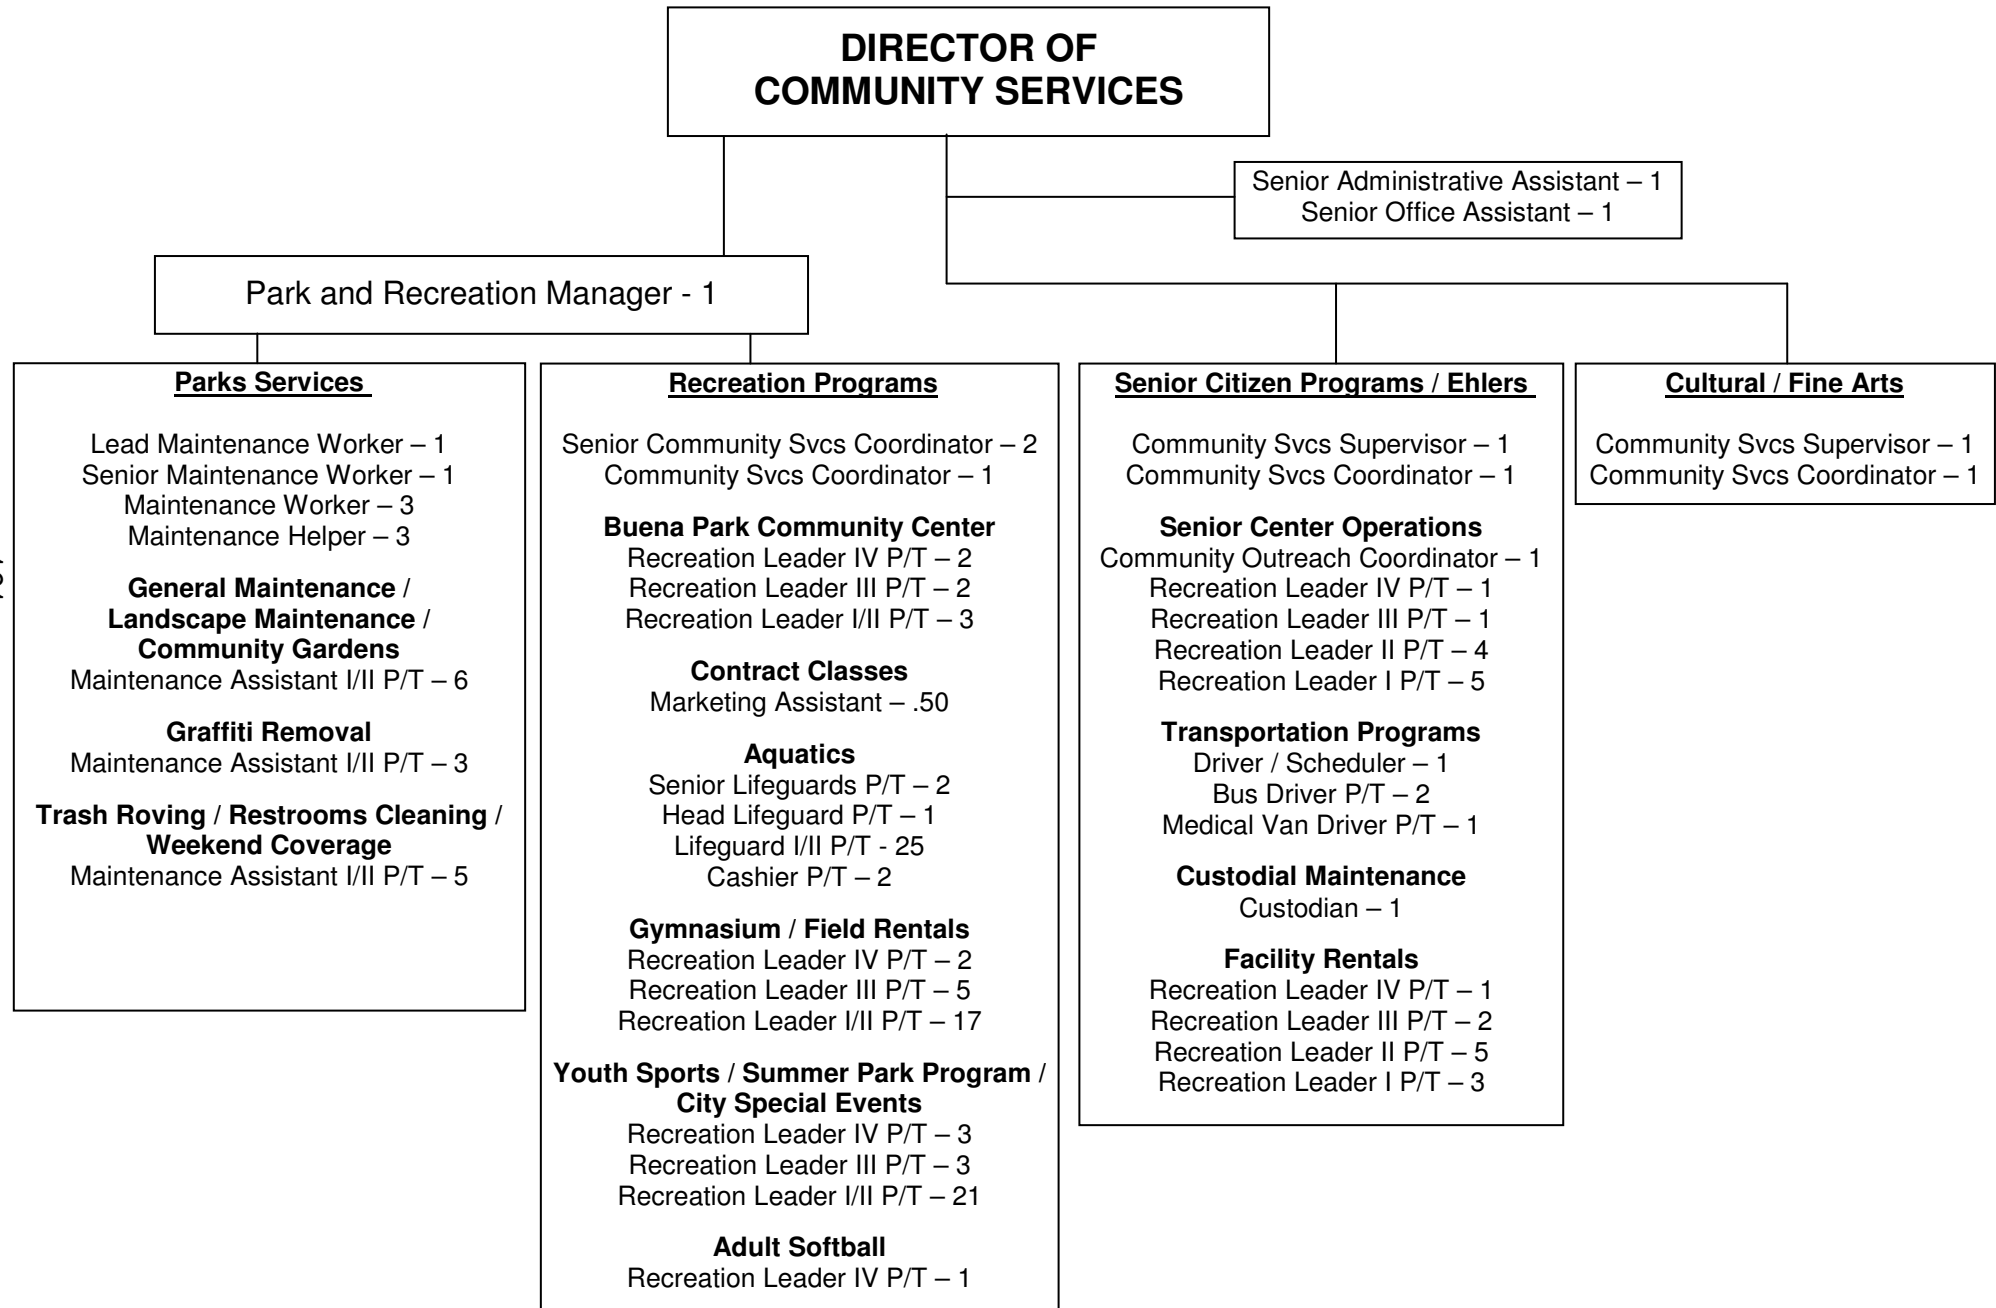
DIRECTOR OF COMMUNITY SERVICES

Senior Administrative Assistant – 1
Senior Office Assistant – 1

Park and Recreation Manager - 1

Parks Services

Lead Maintenance Worker – 1
Senior Maintenance Worker – 1
Maintenance Worker – 3
Maintenance Helper – 3

General Maintenance / Landscape Maintenance / Community Gardens
Maintenance Assistant I/II P/T – 6

Graffiti Removal
Maintenance Assistant I/II P/T – 3

Trash Roving / Restrooms Cleaning / Weekend Coverage
Maintenance Assistant I/II P/T – 5

Recreation Programs

Senior Community Svcs Coordinator – 2
Community Svcs Coordinator – 1

Buena Park Community Center
Recreation Leader IV P/T – 2
Recreation Leader III P/T – 2
Recreation Leader I/II P/T – 3

Contract Classes
Marketing Assistant – .50

Aquatics
Senior Lifeguards P/T – 2
Head Lifeguard P/T – 1
Lifeguard I/II P/T - 25
Cashier P/T – 2

Gymnasium / Field Rentals
Recreation Leader IV P/T – 2
Recreation Leader III P/T – 5
Recreation Leader I/II P/T – 17

Youth Sports / Summer Park Program / City Special Events
Recreation Leader IV P/T – 3
Recreation Leader III P/T – 3
Recreation Leader I/II P/T – 21

Adult Softball
Recreation Leader IV P/T – 1

Senior Citizen Programs / Ehlers

Community Svcs Supervisor – 1
Community Svcs Coordinator – 1

Senior Center Operations
Community Outreach Coordinator – 1
Recreation Leader IV P/T – 1
Recreation Leader III P/T – 1
Recreation Leader II P/T – 4
Recreation Leader I P/T – 5

Transportation Programs
Driver / Scheduler – 1
Bus Driver P/T – 2
Medical Van Driver P/T – 1

Custodial Maintenance
Custodian – 1

Facility Rentals
Recreation Leader IV P/T – 1
Recreation Leader III P/T – 2
Recreation Leader II P/T – 5
Recreation Leader I P/T – 3

Cultural / Fine Arts

Community Svcs Supervisor – 1
Community Svcs Coordinator – 1